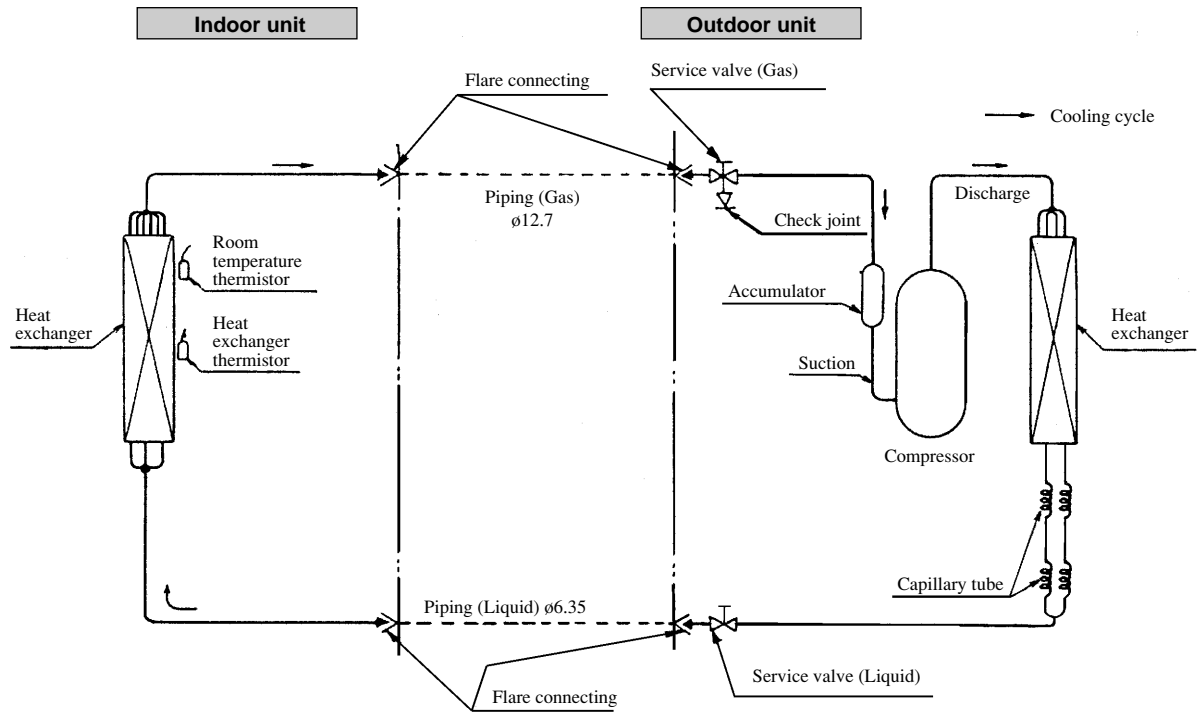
Indoor unit

Outdoor unit

Flare connecting

Service valve (Gas)

Cooling cycle

Piping (Gas)
ø12.7

Check joint

Discharge

Room temperature thermistor

Accumulator

Heat exchanger

Heat exchanger thermistor

Heat exchanger

Suction

Compressor

Capillary tube

Piping (Liquid) ø6.35

Flare connecting

Service valve (Liquid)